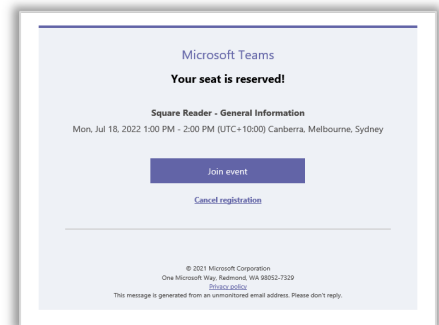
Microsoft Teams

Your seat is reserved!

Square Reader - General Information

Mon, Jul 18, 2022 1:00 PM - 2:00 PM (UTC+10:00) Canberra, Melbourne, Sydney

Join event

Cancel registration

© 2021 Microsoft Corporation
One Microsoft Way, Redmond, WA 98052-7329
Privacy policy
This message is generated from an unmonitored email address. Please don't reply.